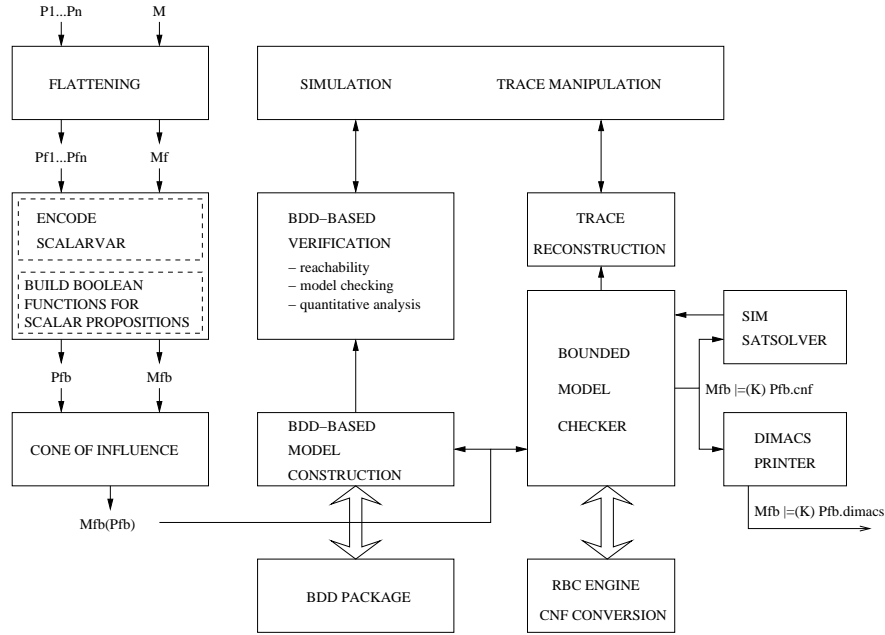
P1...Pn

M

FLATTENING

Pf1...Pfn

Mf

ENCODE
SCALARVAR

BUILD BOOLEAN
FUNCTIONS FOR
SCALAR PROPOSITIONS

Pfb

Mfb

CONE OF INFLUENCE

Mfb(Pfb)

SIMULATION

TRACE MANIPULATION

BDD–BASED
VERIFICATION
– reachability
– model checking
– quantitative analysis

BDD–BASED
MODEL
CONSTRUCTION

BDD PACKAGE

TRACE
RECONSTRUCTION

BOUNDED
MODEL
CHECKER

SIM
SATSOLVER

Mfb |=(K) Pfb.cnf

DIMACS
PRINTER

Mfb |=(K) Pfb.dimacs

RBC ENGINE
CNF CONVERSION